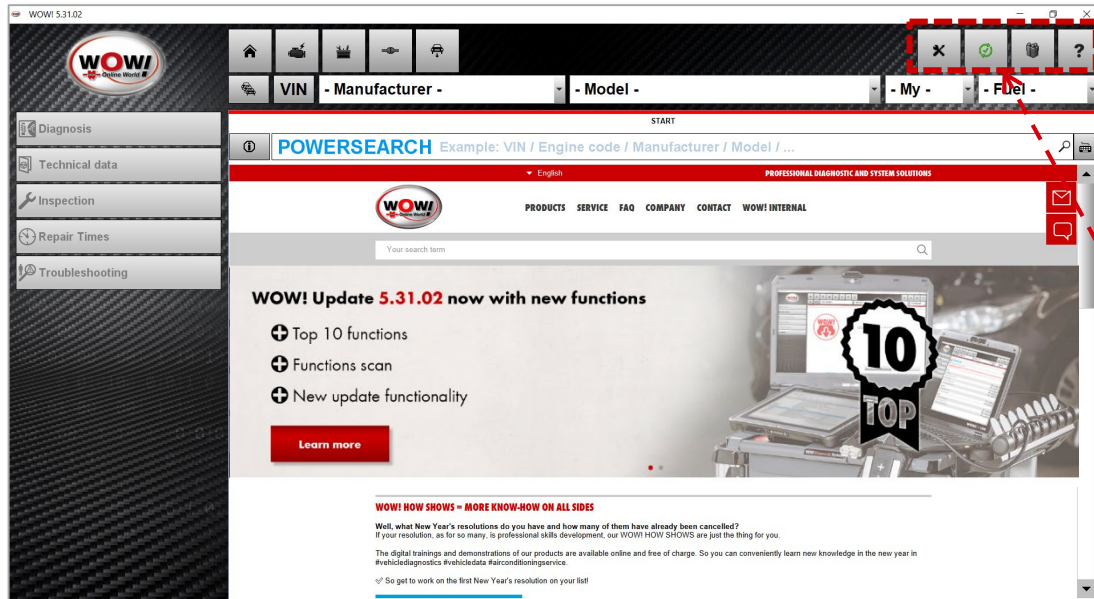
WOW! 5.31.02

WOW! Online World

VIN - Manufacturer - - Model - - My - - Fuel -

Diagnosis
Technical data
Inspection
Repair Times
Troubleshooting

START

POWERSEARCH Example: VIN / Engine code / Manufacturer / Model / ...

English PROFESSIONAL DIAGNOSTIC AND SYSTEM SOLUTIONS

WOW! Online World

PRODUCTS SERVICE FAQ COMPANY CONTACT WOW! INTERNAL

Your search term

WOW! Update 5.31.02 now with new functions

Top 10 functions

Functions scan

New update functionality

Learn more

10 TOP

WOW! HOW SHOWS = MORE KNOW-HOW ON ALL SIDES

Well, what New Year's resolutions do you have and how many of them have already been cancelled?
If your resolution, as for so many, is professional skills development, our WOW! HOW SHOWS are just the thing for you.

The digital trainings and demonstrations of our products are available online and free of charge. So you can conveniently learn new knowledge in the new year in #vehiclediagnostics #vehicledata #airconditioningservice.

So get to work on the first New Year's resolution on your list!